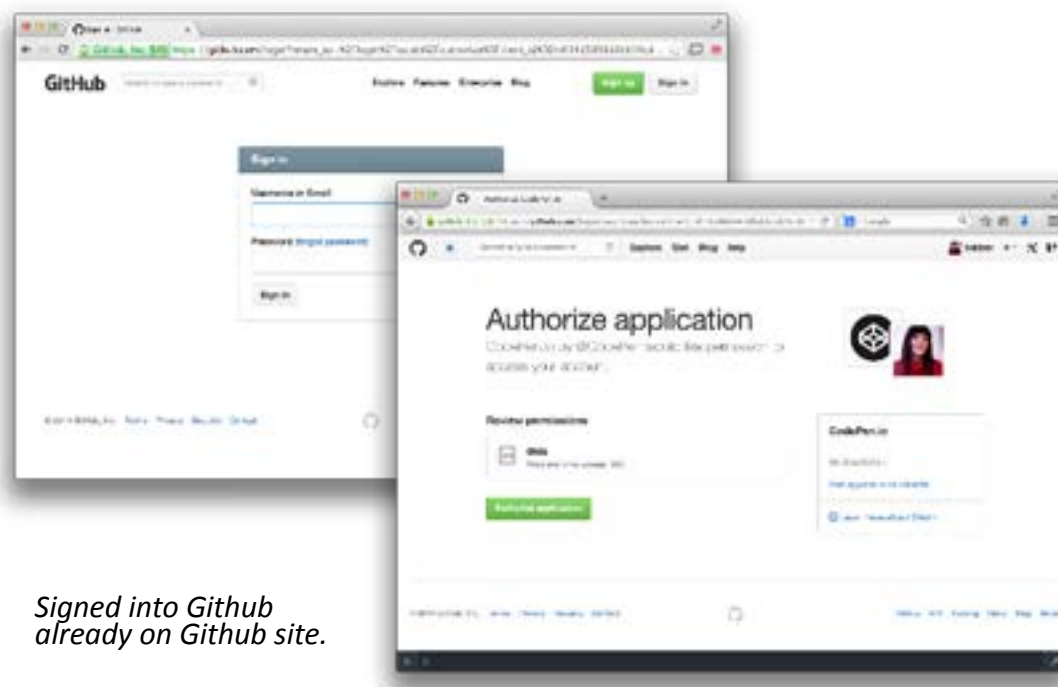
Sign in · GitHub

GitHub

Explore Features Enterprise Blog

Sign up Sign in

Sign in

Username or Email

Password (forgot password)

Sign in

Authorize CodePen.io

Explore Gist Blog Help

Authorize application

CodePen.io by @CodePen would like permission to access your account.

Review permissions

Gists

Authorize application

CodePen.io

Signed into Github already on Github site.